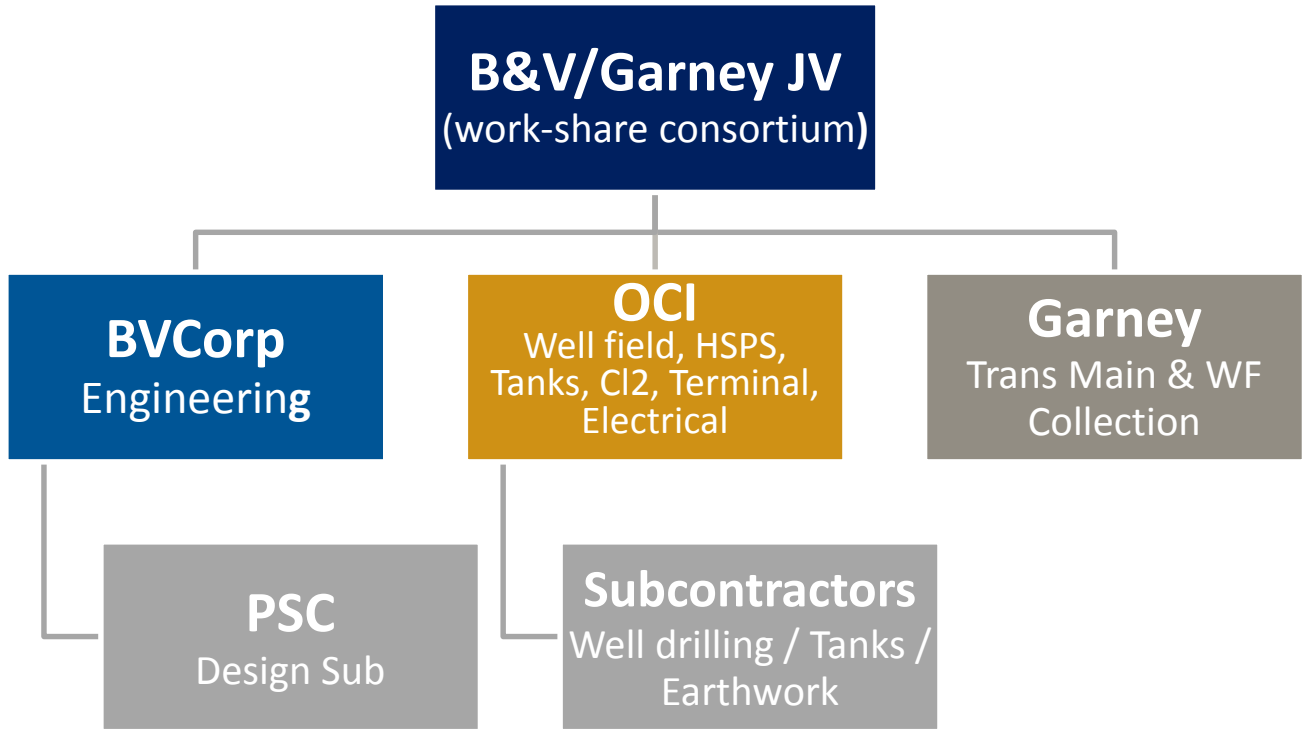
B&V/Garney JV
(work-share consortium)

BVCorp
Engineering

OCI
Well field, HSPS, Tanks, Cl2, Terminal, Electrical

Garney
Trans Main & WF Collection

PSC
Design Sub

Subcontractors
Well drilling / Tanks / Earthwork